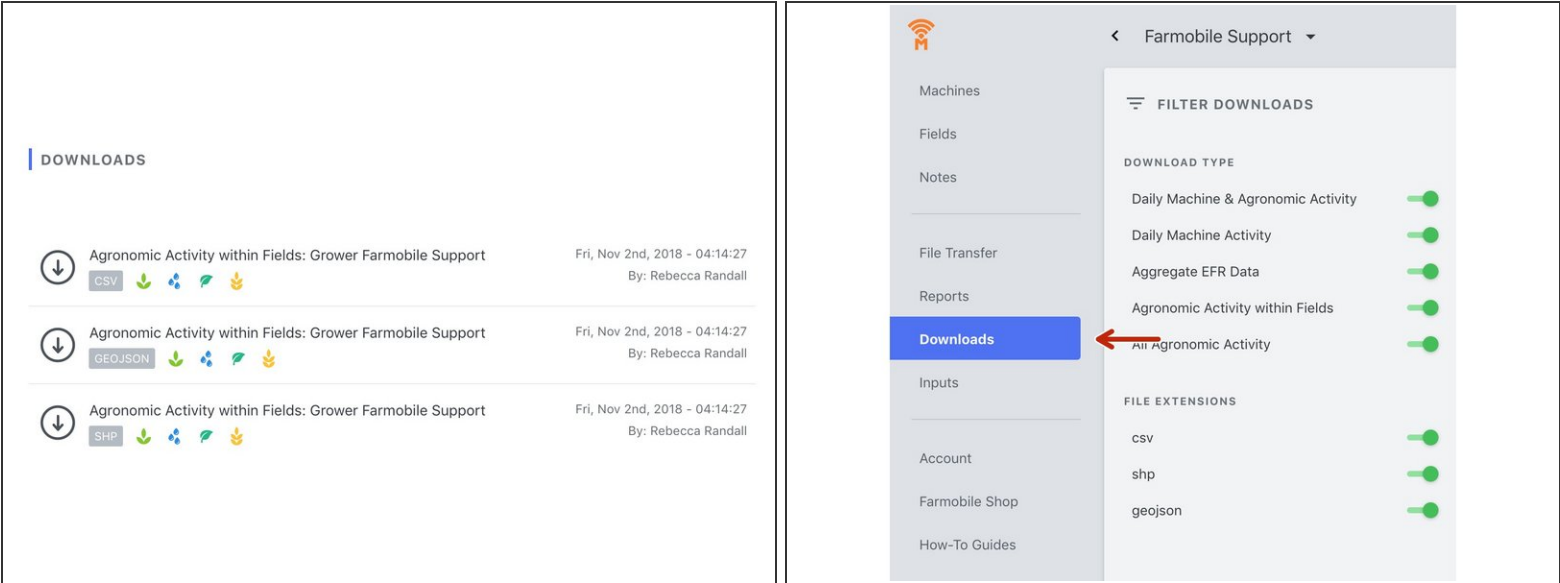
DOWNLOADS

Agronomic Activity within Fields: Grower Farmobile Support
CSV
Fri, Nov 2nd, 2018 - 04:14:27
By: Rebecca Randall

Agronomic Activity within Fields: Grower Farmobile Support
GEOJSON
Fri, Nov 2nd, 2018 - 04:14:27
By: Rebecca Randall

Agronomic Activity within Fields: Grower Farmobile Support
SHP
Fri, Nov 2nd, 2018 - 04:14:27
By: Rebecca Randall

Farmobile Support

Machines
Fields
Notes
File Transfer
Reports
Downloads
Inputs
Account
Farmobile Shop
How-To Guides

FILTER DOWNLOADS

DOWNLOAD TYPE
Daily Machine & Agronomic Activity
Daily Machine Activity
Aggregate EFR Data
Agronomic Activity within Fields
All Agronomic Activity

FILE EXTENSIONS
csv
shp
geojson